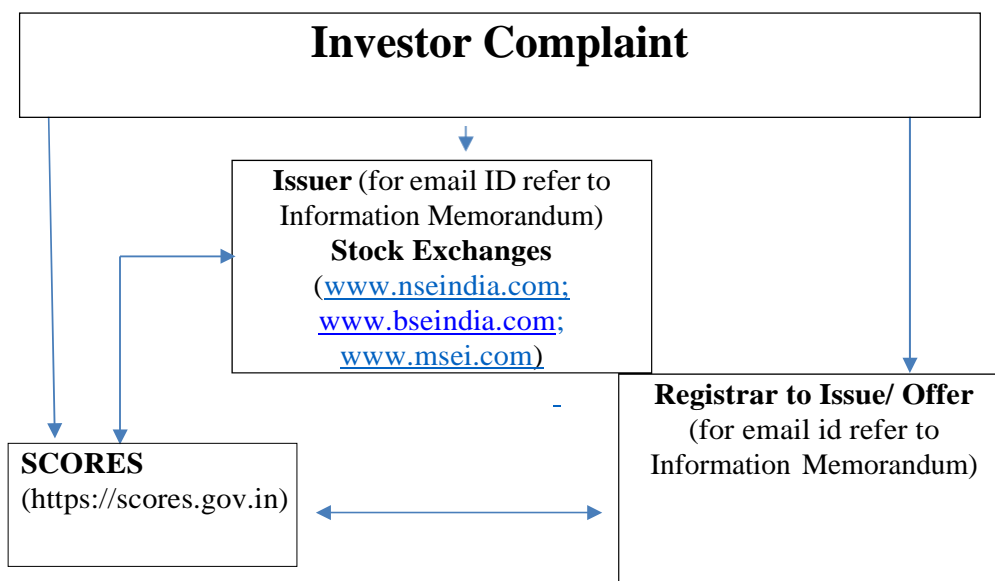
Investor Complaint

Issuer (for email ID refer to Information Memorandum)
Stock Exchanges
(www.nseindia.com; www.bseindia.com; www.msei.com)

Registrar to Issue/ Offer
(for email id refer to Information Memorandum)

SCORES
(https://scores.gov.in)